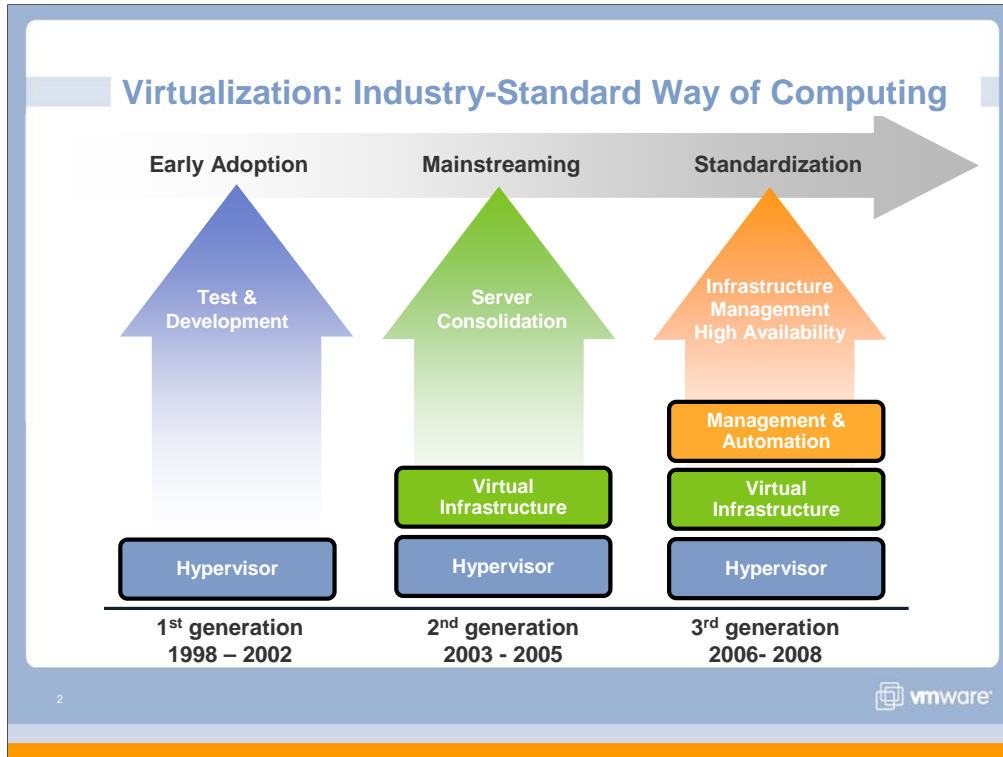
Virtualization: Industry-Standard Way of Computing

Early Adoption

Mainstreaming

Standardization

Test & Development

Server Consolidation

Infrastructure Management High Availability

Management & Automation

Virtual Infrastructure

Virtual Infrastructure

Hypervisor

Hypervisor

Hypervisor

1$^{st}$ generation
1998 – 2002

2$^{nd}$ generation
2003 - 2005

3$^{rd}$ generation
2006- 2008

2

vmware